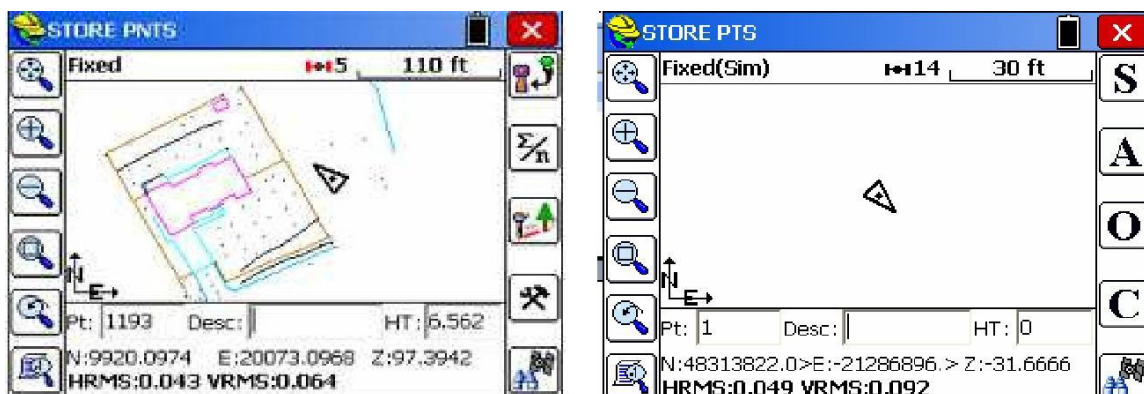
STORE PNTS

Fixed 5 110 ft

N
E

Pt: 1193 Desc: HT: 6.562

N:9920.0974 E:20073.0968 Z:97.3942
HRMS:0.043 VRMS:0.064

STORE PTS

Fixed(Sim) 14 30 ft

S
A
O
C

N
E

Pt: 1 Desc: HT: 0

N:48313822.0>E:-21286896.> Z:-31.6666
HRMS:0.049 VRMS:0.092